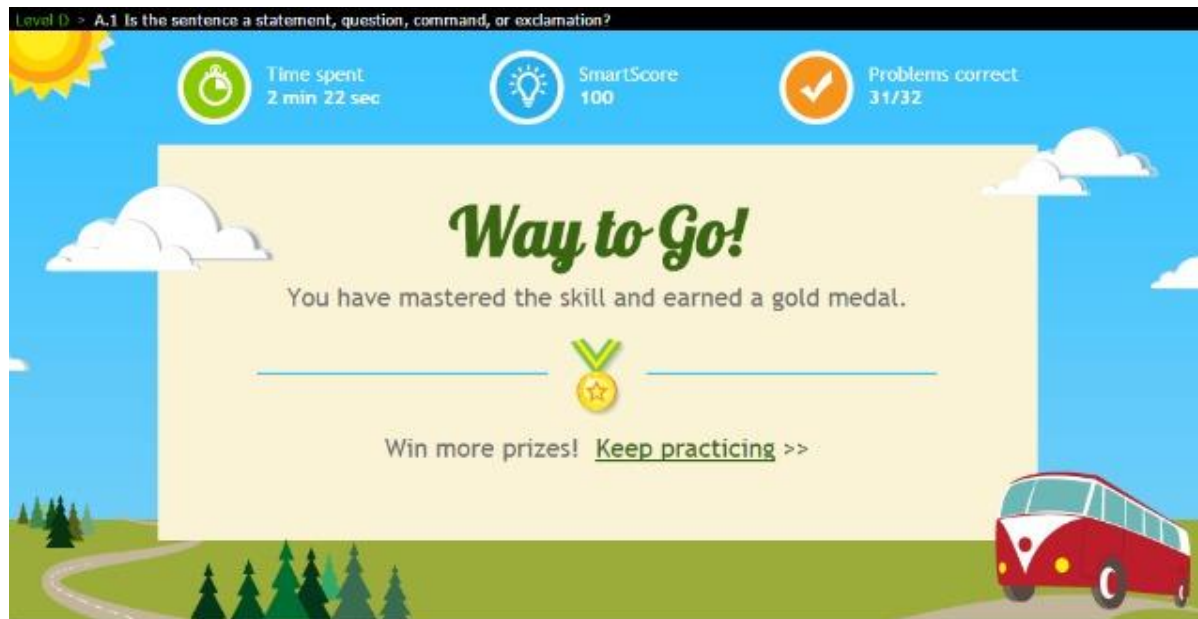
Level D > A.1 Is the sentence a statement, question, command, or exclamation?

Time spent
2 min 22 sec

SmartScore
100

Problems correct
31/32

Way to Go!

You have mastered the skill and earned a gold medal.

Win more prizes! Keep practicing >>